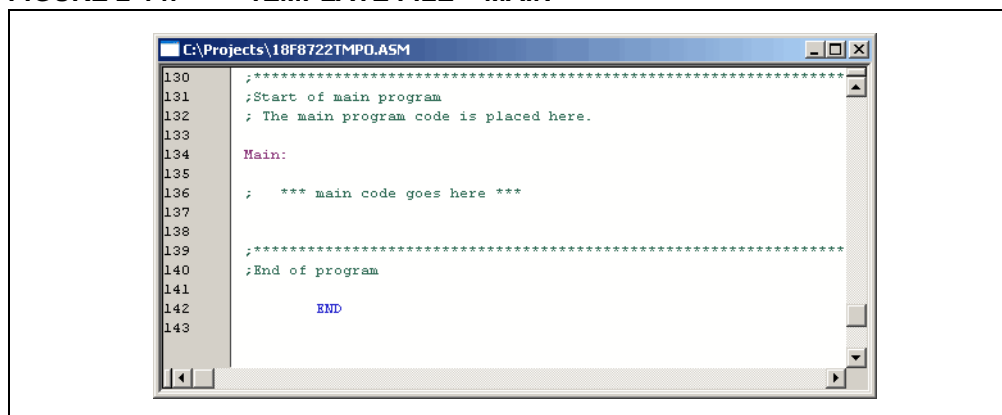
C:\Projects\18F8722TMPO.ASM

130 ;****************************************************************
131 ;Start of main program
132 ; The main program code is placed here.
133
134 Main:
135
136 ; *** main code goes here ***
137
138
139 ;****************************************************************
140 ;End of program
141
142 END
143